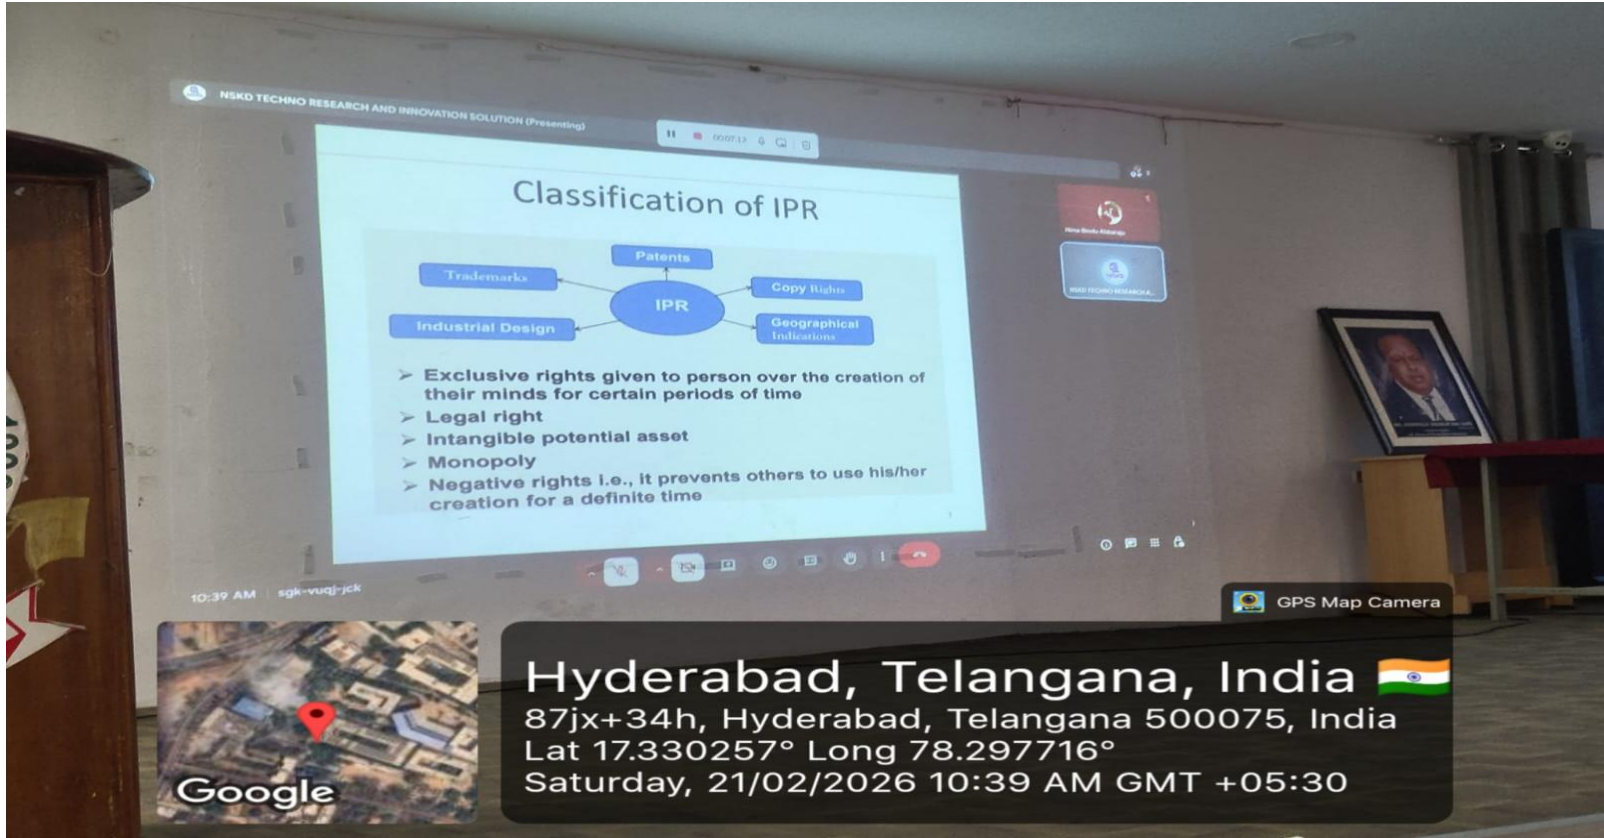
NSKD TECHNO RESEARCH AND INNOVATION SOLUTION (Presenting)

00:07:17

Classification of IPR

Patents

Trademarks

Copy Rights

IPR

Industrial Design

Geographical Indications

➢ Exclusive rights given to person over the creation of their minds for certain periods of time
➢ Legal right
➢ Intangible potential asset
➢ Monopoly
➢ Negative rights i.e., it prevents others to use his/her creation for a definite time

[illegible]

NSKD TECHNO RESEARCH...

10:39 AM | sgk-vuqj-jck

GPS Map Camera

Google

Hyderabad, Telangana, India
87jx+34h, Hyderabad, Telangana 500075, India
Lat 17.330257° Long 78.297716°
Saturday, 21/02/2026 10:39 AM GMT +05:30